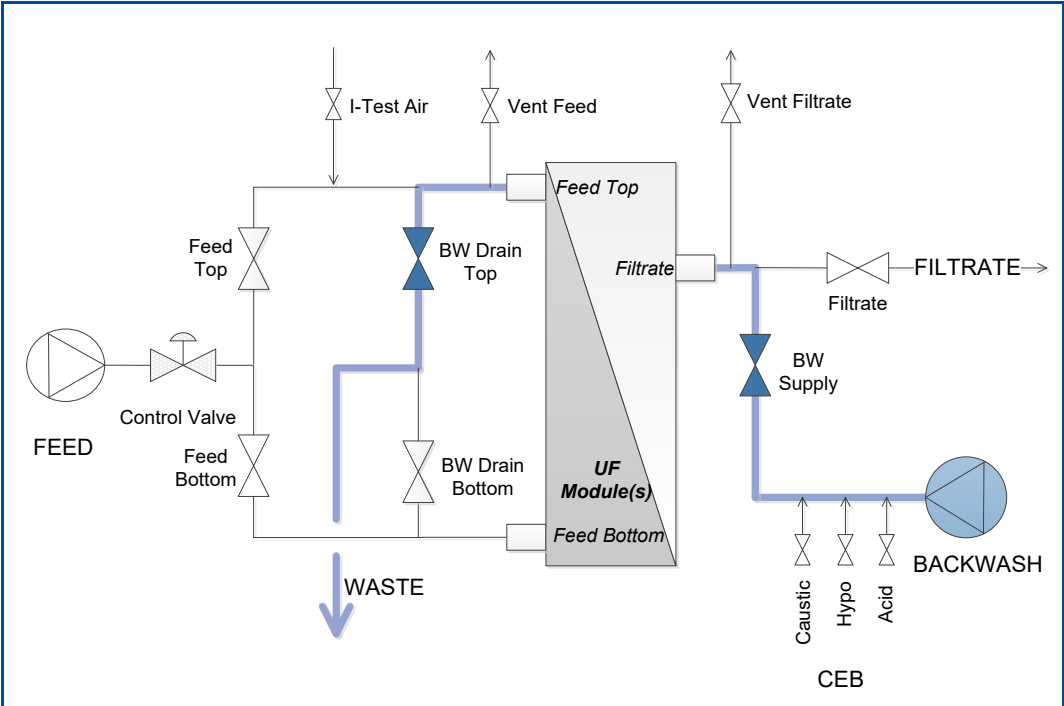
I-Test Air

Vent Feed

Vent Filtrate

Feed Top

Feed Top

BW Drain Top

Filtrate

FILTRATE

Filtrate

BW Supply

Control Valve

FEED

Feed Bottom

BW Drain Bottom

UF Module(s)

Feed Bottom

WASTE

Caustic

Hypo

Acid

BACKWASH

CEB